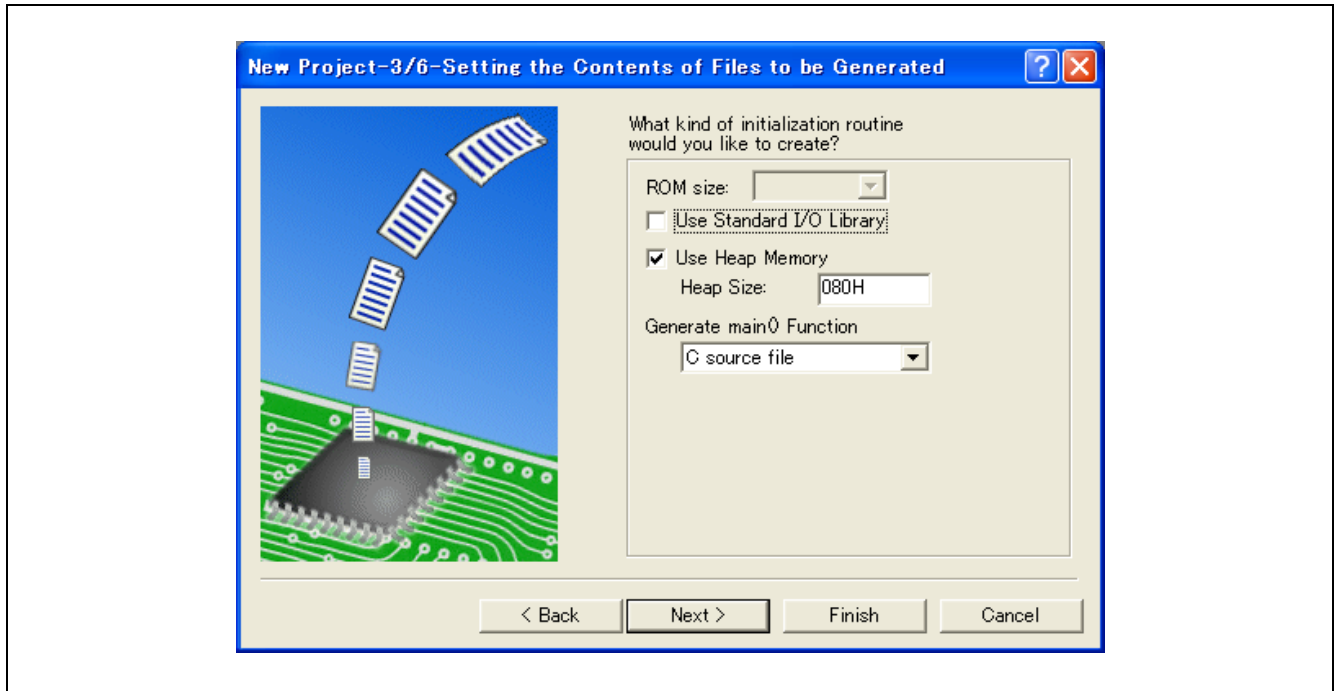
New Project-3/6-Setting the Contents of Files to be Generated

What kind of initialization routine would you like to create?

ROM size:

Use Standard I/O Library

Use Heap Memory

Heap Size: 080H

Generate main() Function

C source file

< Back

Next >

Finish

Cancel